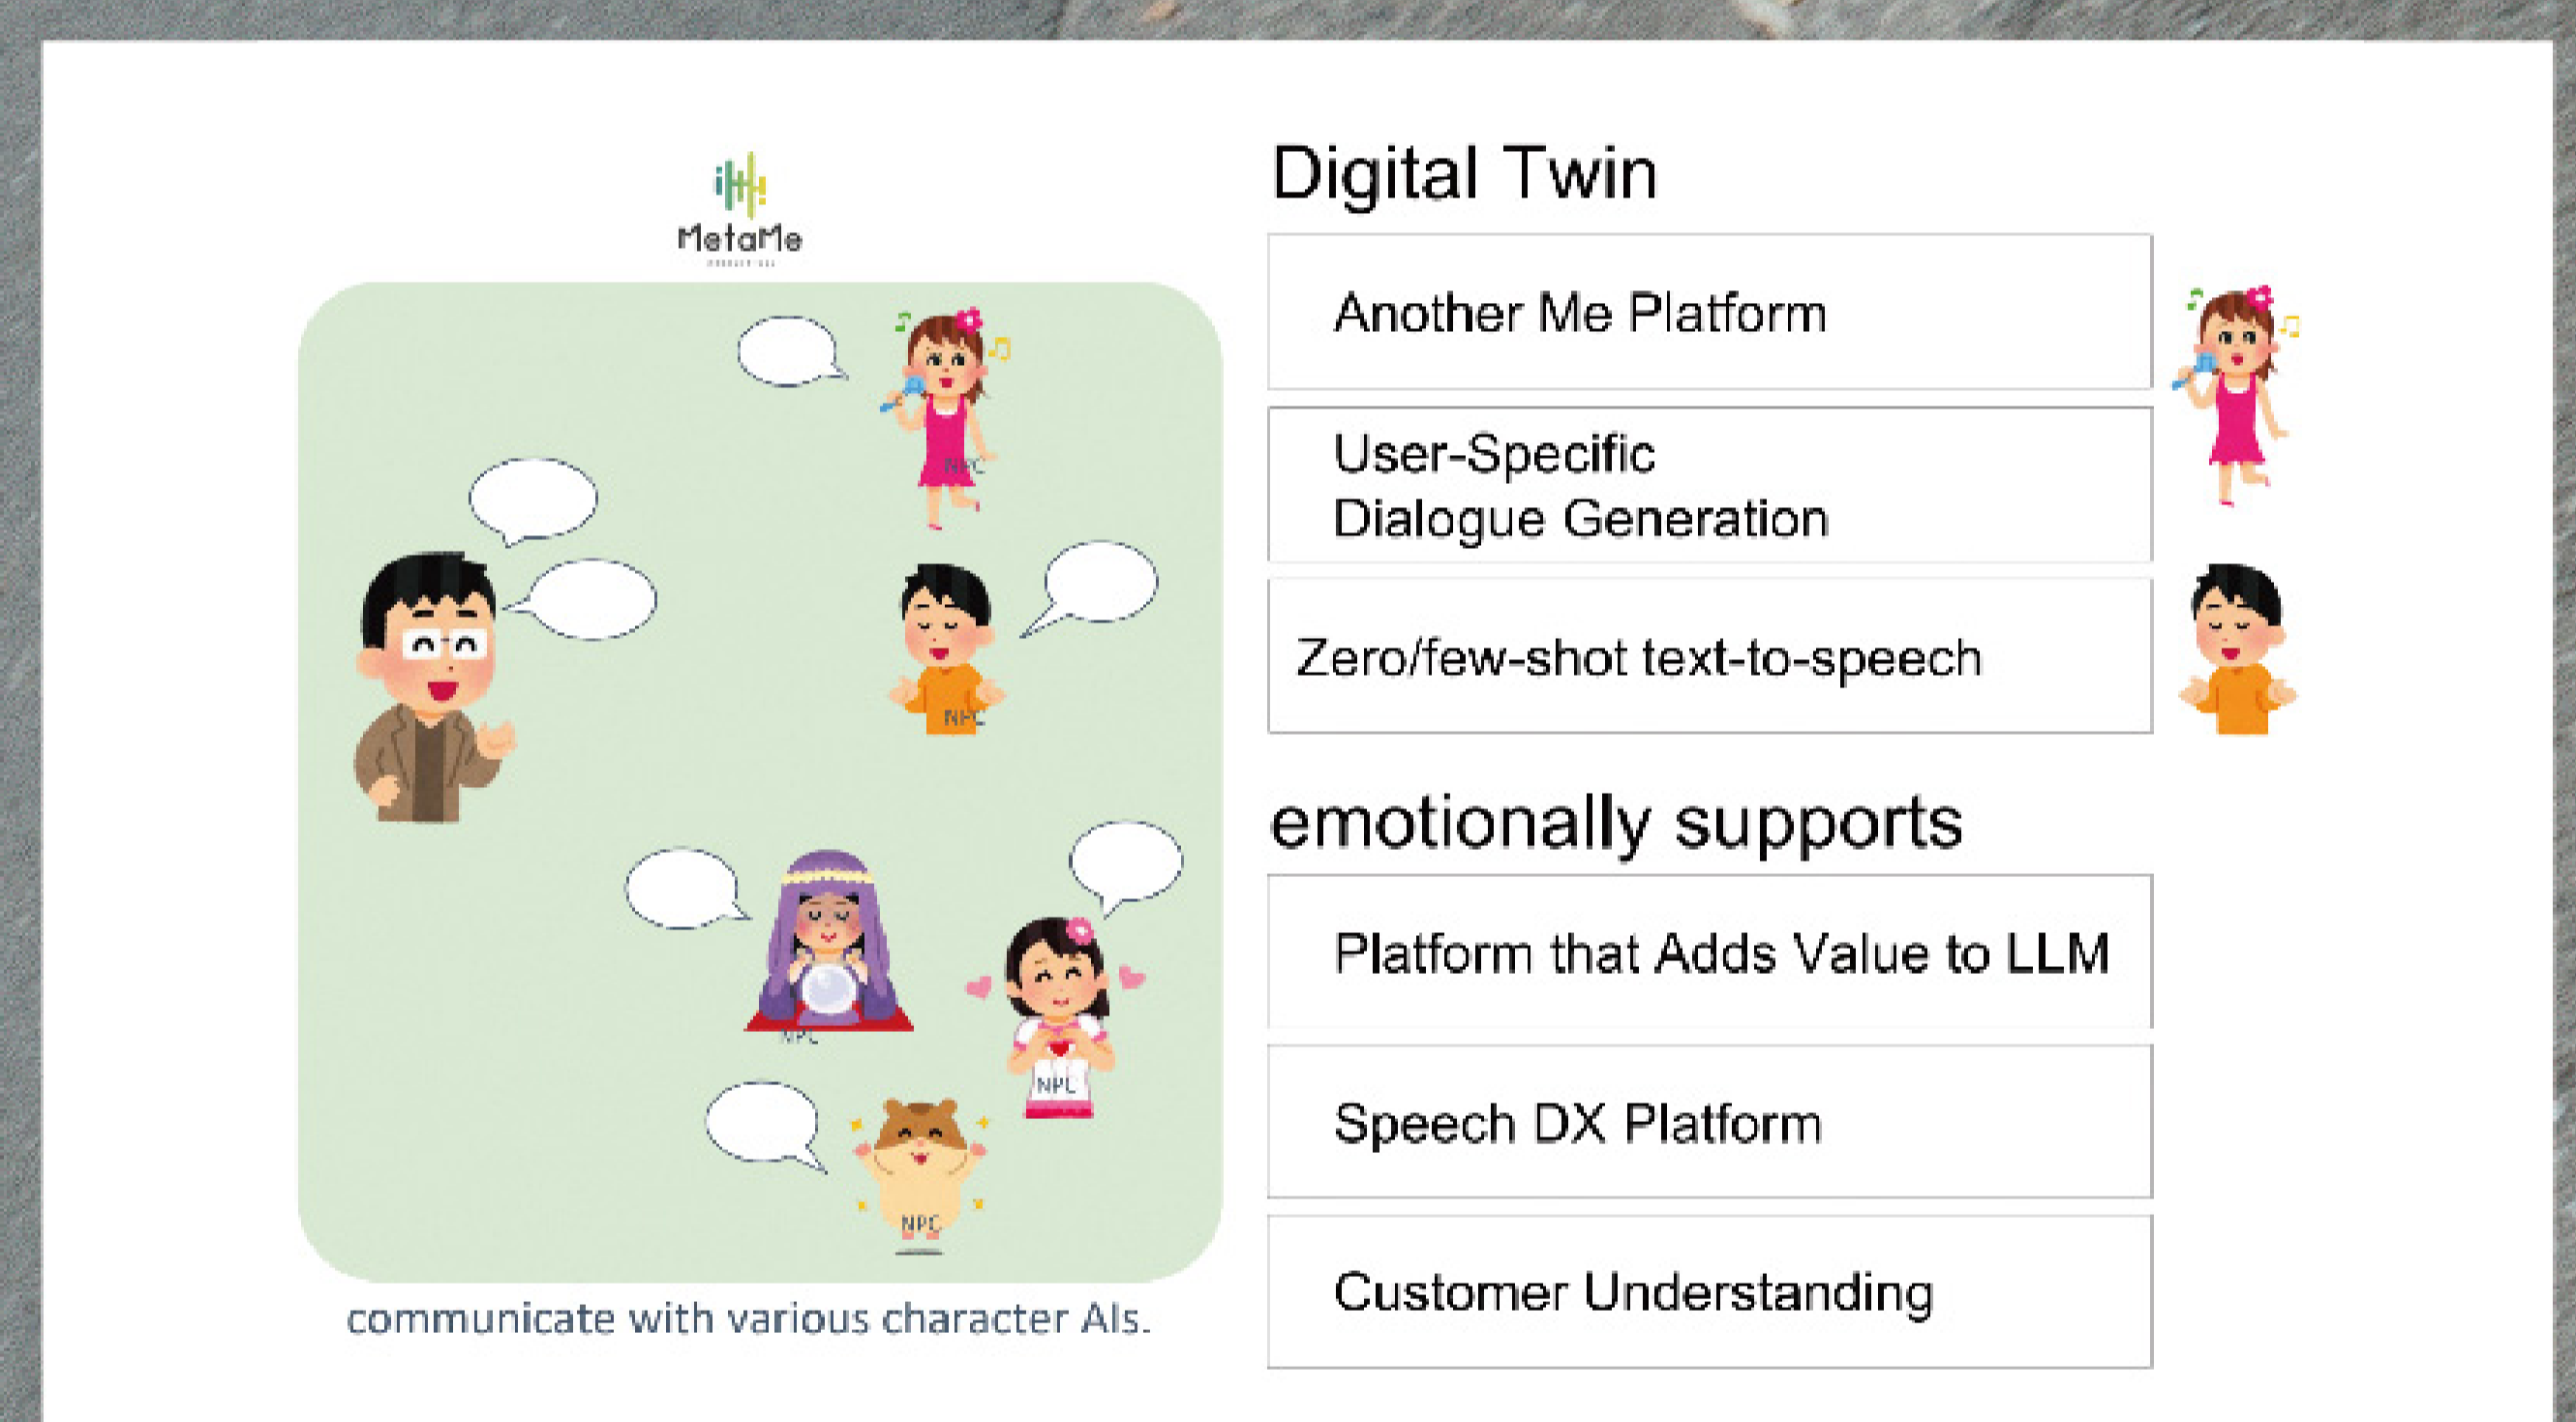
MetaMe

NPC

NPC

NPC

NPC

NPC

communicate with various character AIs.

Digital Twin

Another Me Platform

User-Specific Dialogue Generation

Zero/few-shot text-to-speech

emotionally supports

Platform that Adds Value to LLM

Speech DX Platform

Customer Understanding